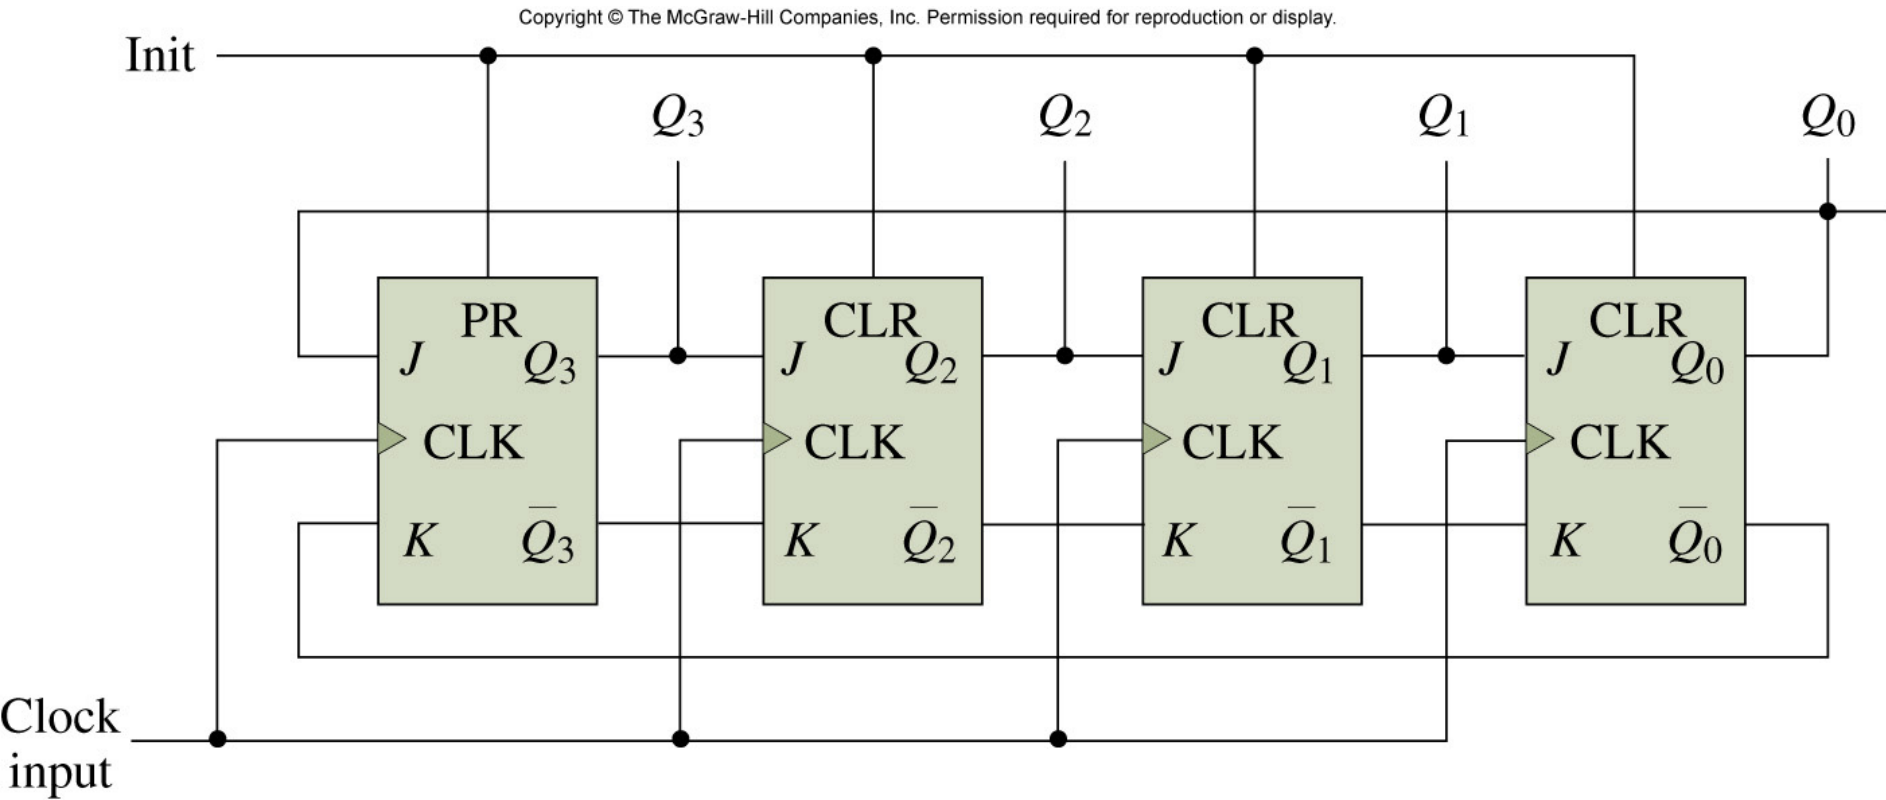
Copyright © The McGraw-Hill Companies, Inc. Permission required for reproduction or display.

Init

$Q_3$ $Q_2$ $Q_1$ $Q_0$

PR
$J$ $Q_3$
CLK
$K$ $\overline{Q}_3$

CLR
$J$ $Q_2$
CLK
$K$ $\overline{Q}_2$

CLR
$J$ $Q_1$
CLK
$K$ $\overline{Q}_1$

CLR
$J$ $Q_0$
CLK
$K$ $\overline{Q}_0$

Clock input